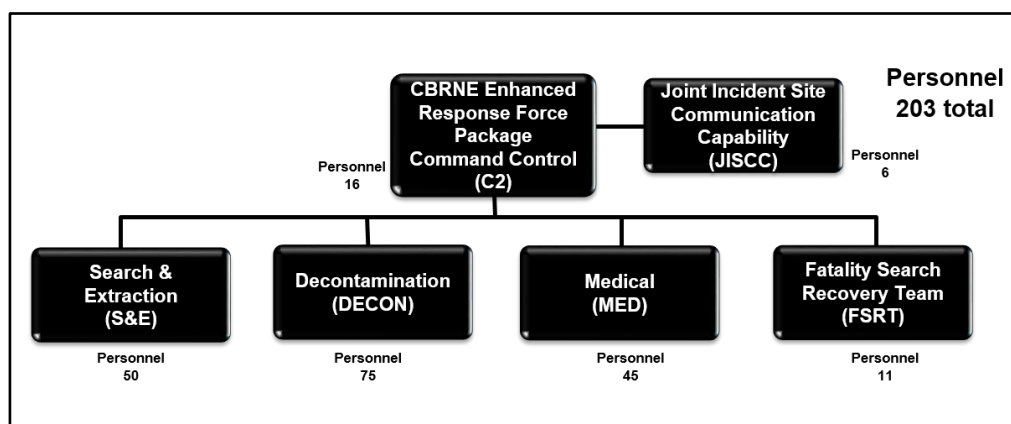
Personnel
203 total

CBRNE Enhanced Response Force Package Command Control (C2)

Personnel
16

Joint Incident Site Communication Capability (JISCC)

Personnel
6

Search & Extraction (S&E)

Personnel
50

Decontamination (DECON)

Personnel
75

Medical (MED)

Personnel
45

Fatality Search Recovery Team (FSRT)

Personnel
11